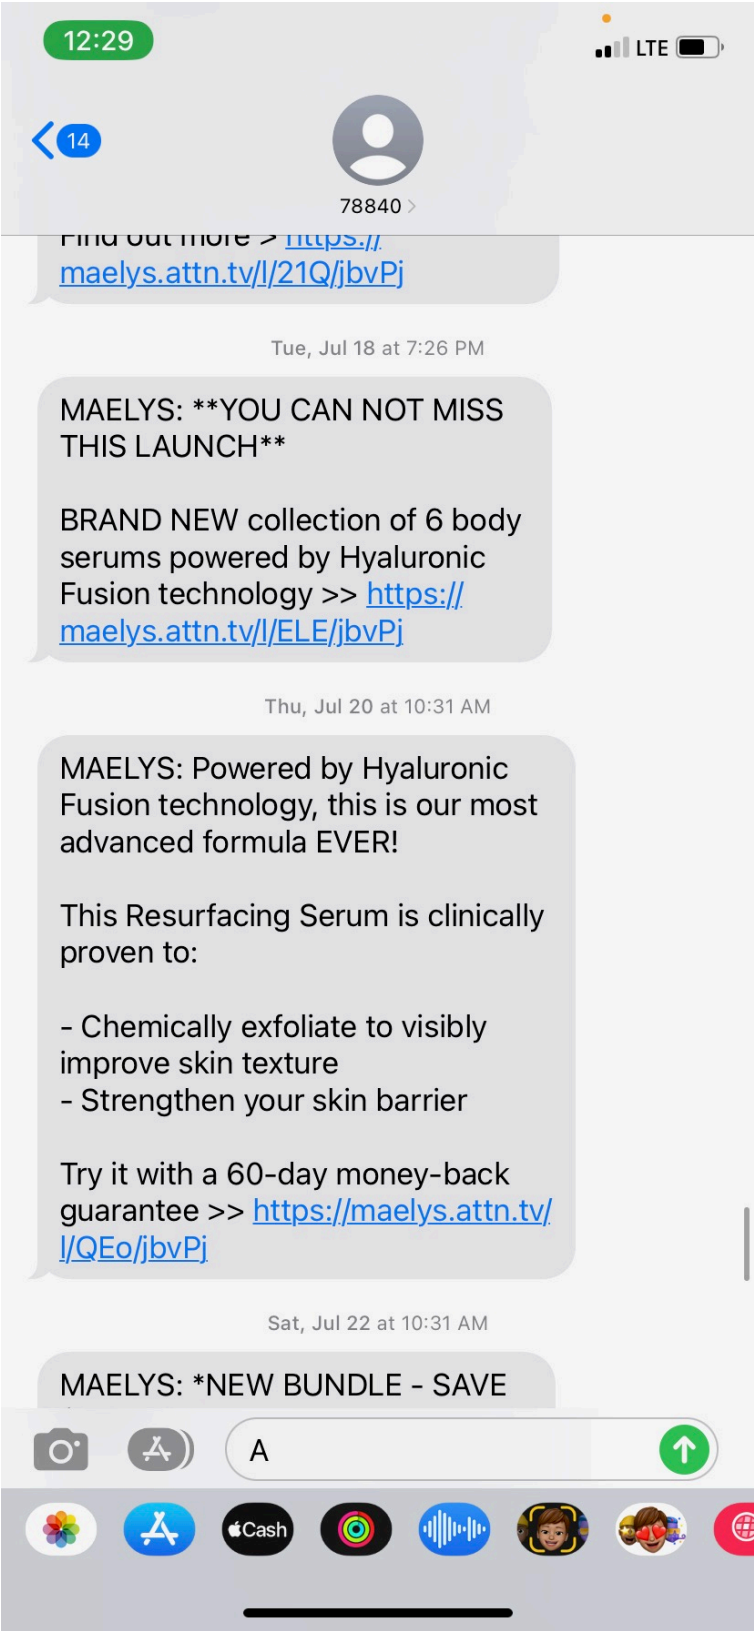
12:29

LTE

14

78840

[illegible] https://
maelys.attn.tv/l/21Q/jbvPj

Tue, Jul 18 at 7:26 PM

MAELYS: **YOU CAN NOT MISS THIS LAUNCH**

BRAND NEW collection of 6 body serums powered by Hyaluronic Fusion technology >> https://maelys.attn.tv/l/ELE/jbvPj

Thu, Jul 20 at 10:31 AM

MAELYS: Powered by Hyaluronic Fusion technology, this is our most advanced formula EVER!

This Resurfacing Serum is clinically proven to:

- Chemically exfoliate to visibly improve skin texture
- Strengthen your skin barrier

Try it with a 60-day money-back guarantee >> https://maelys.attn.tv/l/QEo/jbvPj

Sat, Jul 22 at 10:31 AM

MAELYS: *NEW BUNDLE - SAVE

A

Cash